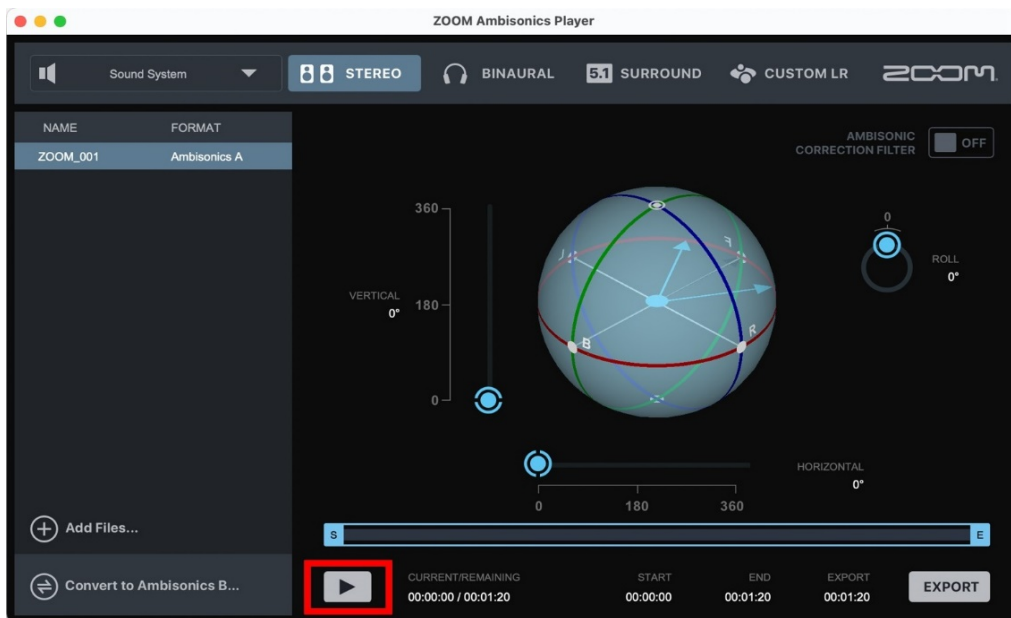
ZOOM Ambisonics Player

Sound System

STEREO

BINAURAL

5.1 SURROUND

CUSTOM LR

ZOOM

| NAME | FORMAT |
|---|---|
| ZOOM_001 | Ambisonics A |

AMBISONIC CORRECTION FILTER

OFF

360

VERTICAL
0°

180

0

0

ROLL
0°

L
F
B
R

HORIZONTAL
0°

0
180
360

Add Files...

S

E

Convert to Ambisonics B...

CURRENT/REMAINING
00:00:00 / 00:01:20

START
00:00:00

END
00:01:20

EXPORT
00:01:20

EXPORT